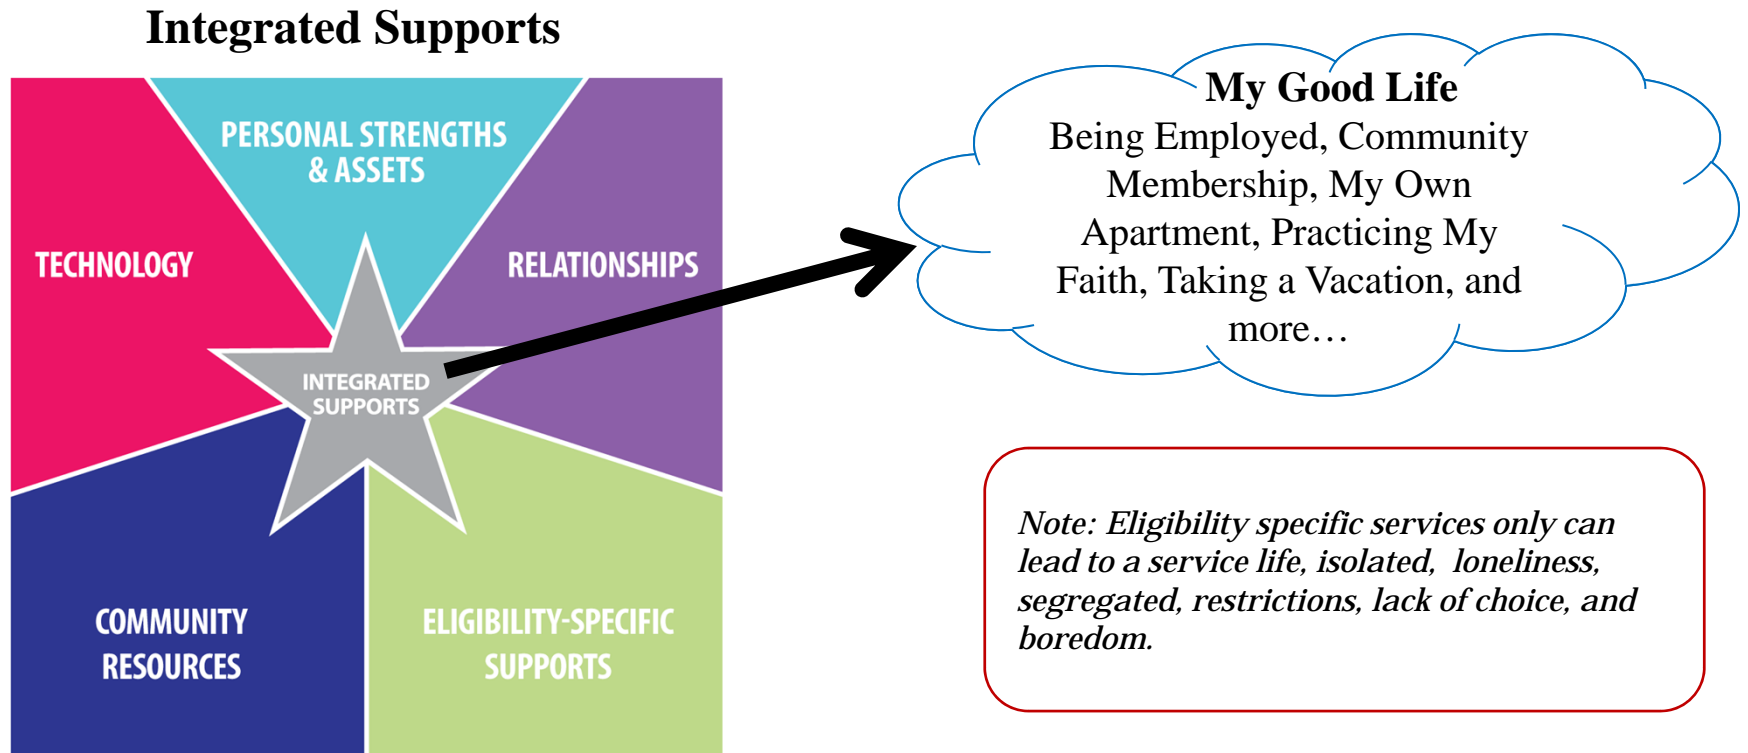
Integrated Supports

PERSONAL STRENGTHS & ASSETS

TECHNOLOGY

RELATIONSHIPS

INTEGRATED SUPPORTS

COMMUNITY RESOURCES

ELIGIBILITY-SPECIFIC SUPPORTS

My Good Life
Being Employed, Community Membership, My Own Apartment, Practicing My Faith, Taking a Vacation, and more…

Note: Eligibility specific services only can lead to a service life, isolated, loneliness, segregated, restrictions, lack of choice, and boredom.